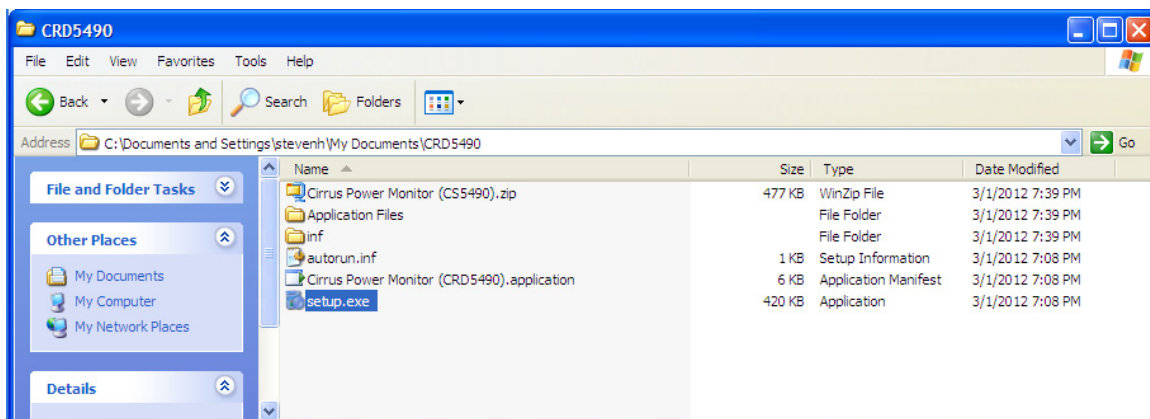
CRD5490

File Edit View Favorites Tools Help

Back Search Folders

Address C:\Documents and Settings\stevenh\My Documents\CRD5490 Go

File and Folder Tasks

Other Places

My Documents
My Computer
My Network Places

Details

| Name | Size | Type | Date Modified |
|---|---|---|---|
| Cirrus Power Monitor (CS5490).zip | 477 KB | WinZip File | 3/1/2012 7:39 PM |
| Application Files | | File Folder | 3/1/2012 7:39 PM |
| inf | | File Folder | 3/1/2012 7:39 PM |
| autorun.inf | 1 KB | Setup Information | 3/1/2012 7:08 PM |
| Cirrus Power Monitor (CRD5490).application | 6 KB | Application Manifest | 3/1/2012 7:08 PM |
| setup.exe | 420 KB | Application | 3/1/2012 7:08 PM |